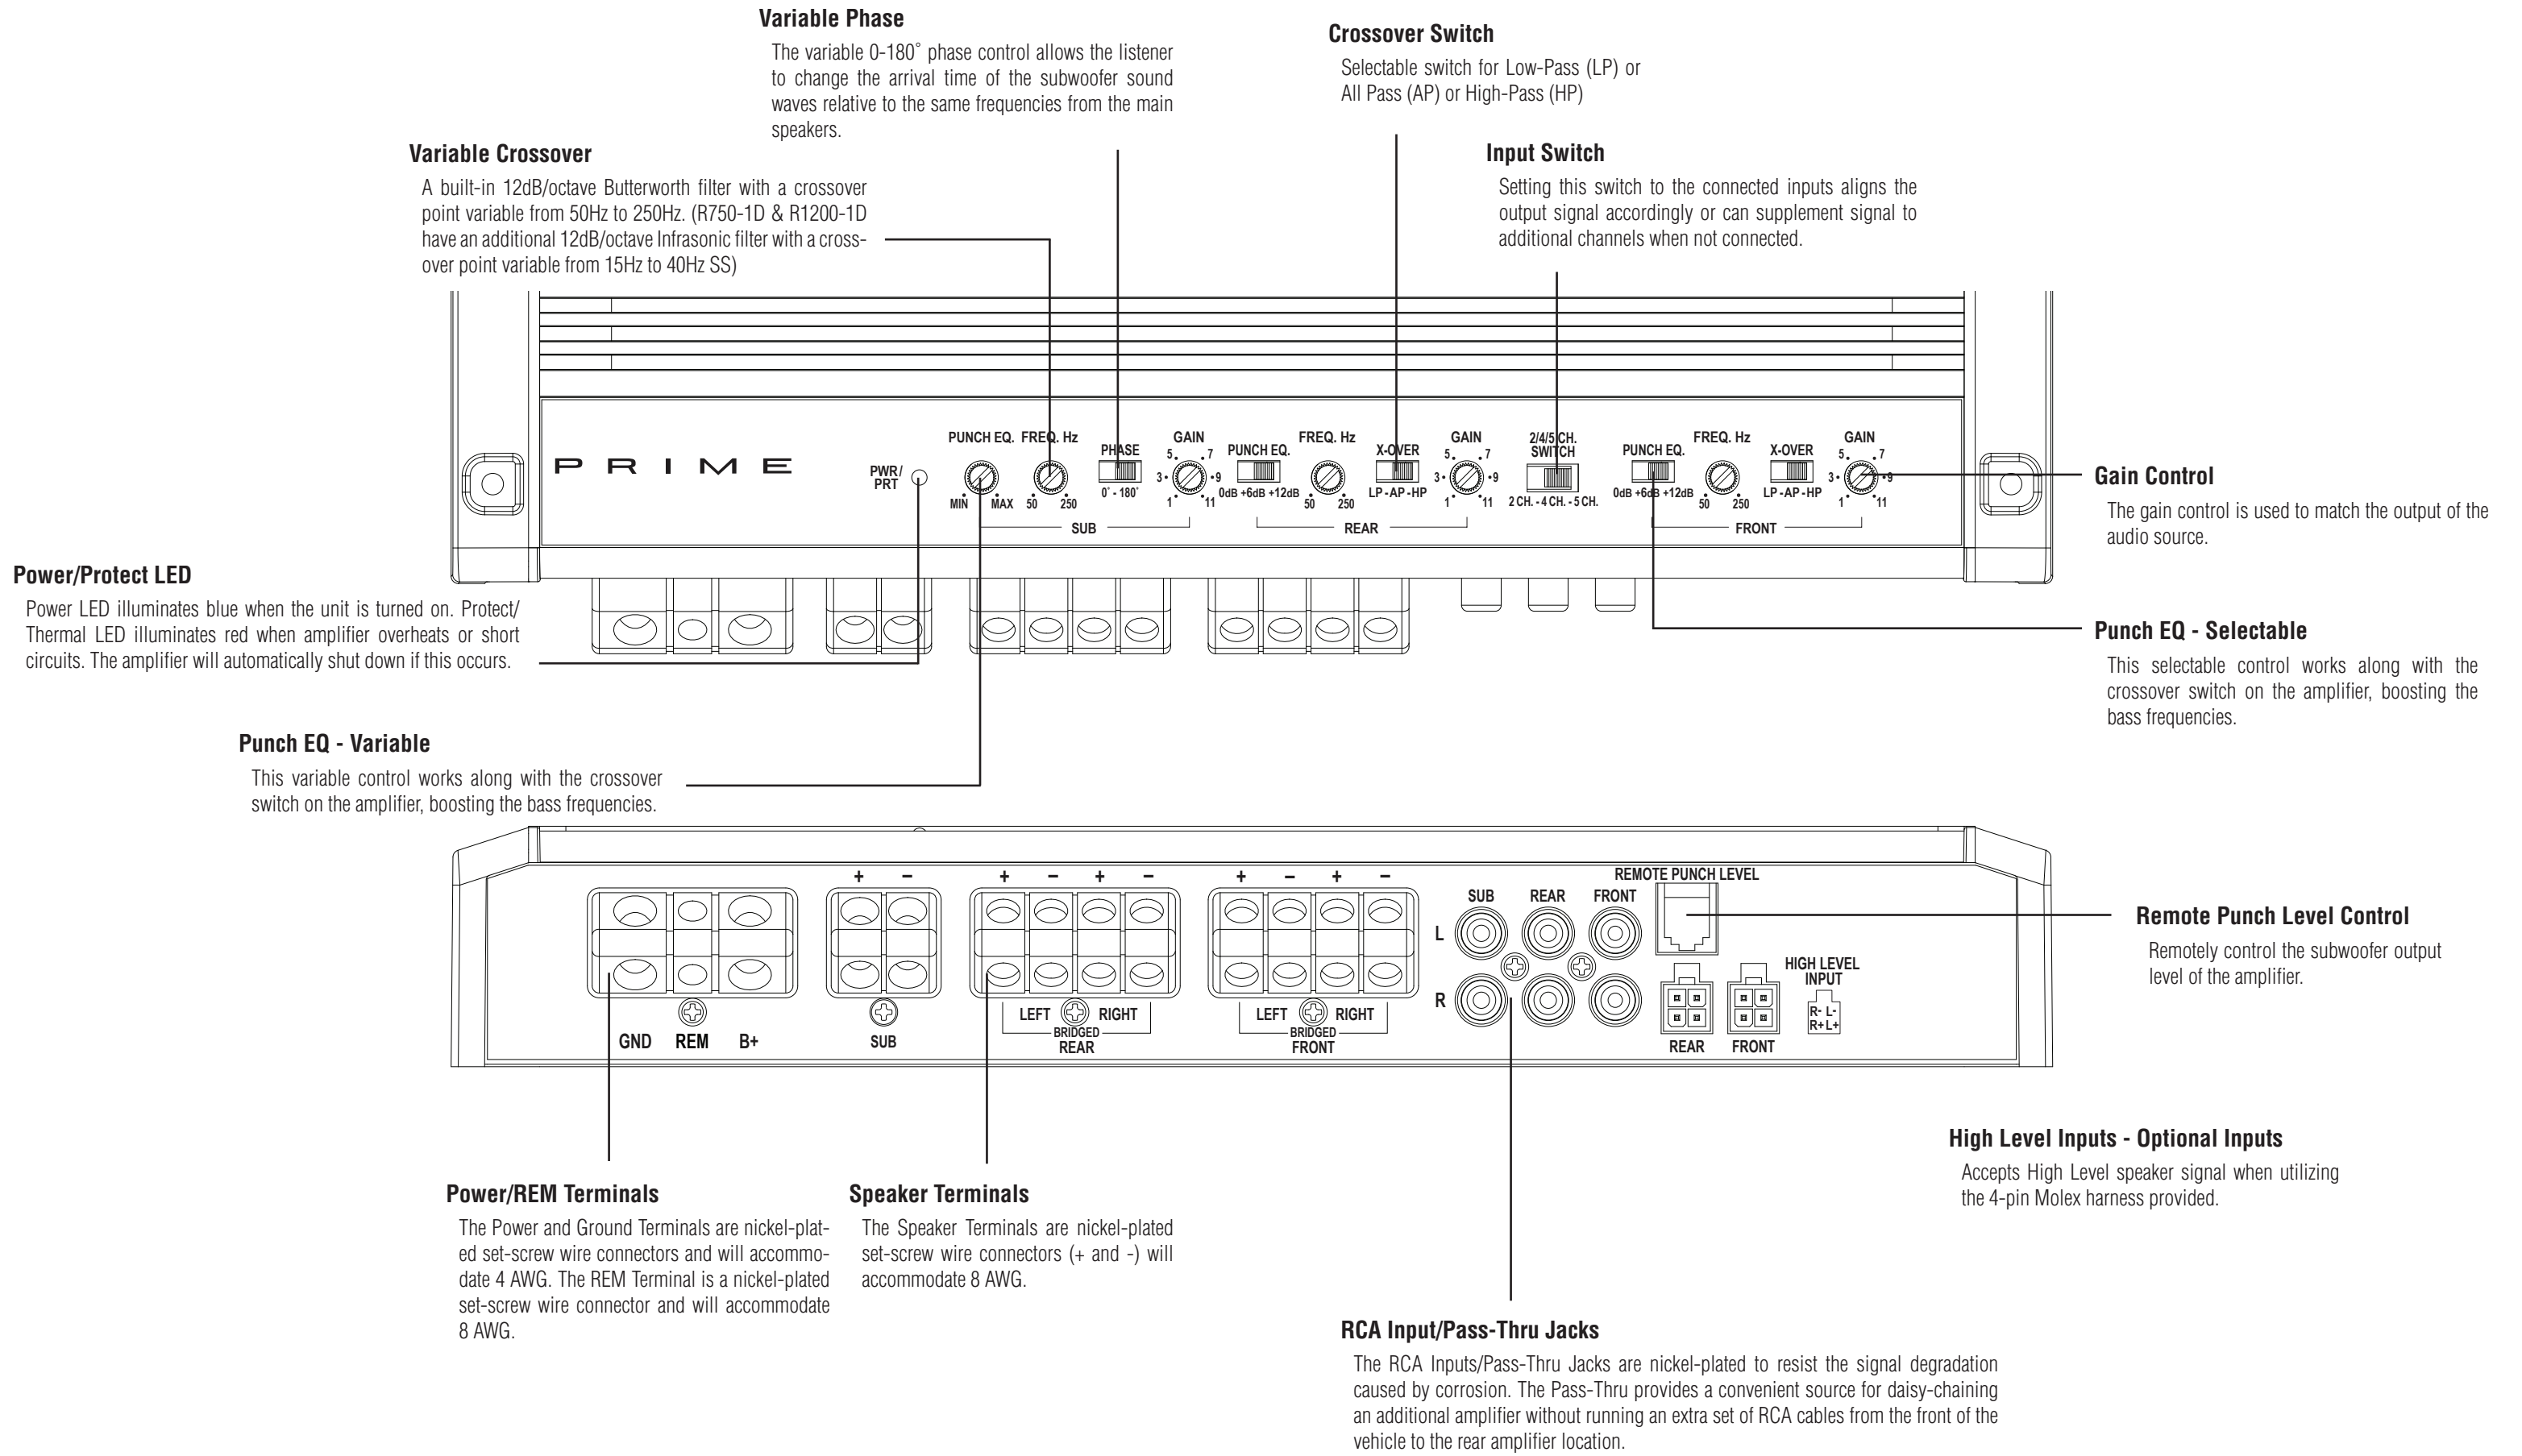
Variable Phase
The variable 0-180˚ phase control allows the listener to change the arrival time of the subwoofer sound waves relative to the same frequencies from the main speakers.

Crossover Switch
Selectable switch for Low-Pass (LP) or All Pass (AP) or High-Pass (HP)

Variable Crossover
A built-in 12dB/octave Butterworth filter with a crossover point variable from 50Hz to 250Hz. (R750-1D & R1200-1D have an additional 12dB/octave Infrasonic filter with a crossover point variable from 15Hz to 40Hz SS)

Input Switch
Setting this switch to the connected inputs aligns the output signal accordingly or can supplement signal to additional channels when not connected.

PRIME
PWR/ PRT
PUNCH EQ. FREQ. Hz PHASE GAIN PUNCH EQ. FREQ. Hz X-OVER GAIN 2/4/5 CH. SWITCH PUNCH EQ. FREQ. Hz X-OVER GAIN
MIN MAX 50 250 0˚ - 180˚ 1 3 5 7 9 11 0dB +6dB +12dB 50 250 LP - AP - HP 1 3 5 7 9 11 2 CH. - 4 CH. - 5 CH. 0dB +6dB +12dB 50 250 LP - AP - HP 1 3 5 7 9 11
SUB REAR FRONT

Gain Control
The gain control is used to match the output of the audio source.

Power/Protect LED
Power LED illuminates blue when the unit is turned on. Protect/ Thermal LED illuminates red when amplifier overheats or short circuits. The amplifier will automatically shut down if this occurs.

Punch EQ - Selectable
This selectable control works along with the crossover switch on the amplifier, boosting the bass frequencies.

Punch EQ - Variable
This variable control works along with the crossover switch on the amplifier, boosting the bass frequencies.

+ – + – + – + – + – REMOTE PUNCH LEVEL
SUB REAR FRONT
L R
HIGH LEVEL INPUT
R- L- R+ L+
GND REM B+ SUB LEFT RIGHT BRIDGED REAR LEFT RIGHT BRIDGED FRONT REAR FRONT

Remote Punch Level Control
Remotely control the subwoofer output level of the amplifier.

High Level Inputs - Optional Inputs
Accepts High Level speaker signal when utilizing the 4-pin Molex harness provided.

Power/REM Terminals
The Power and Ground Terminals are nickel-plated set-screw wire connectors and will accommodate 4 AWG. The REM Terminal is a nickel-plated set-screw wire connector and will accommodate 8 AWG.

Speaker Terminals
The Speaker Terminals are nickel-plated set-screw wire connectors (+ and -) will accommodate 8 AWG.

RCA Input/Pass-Thru Jacks
The RCA Inputs/Pass-Thru Jacks are nickel-plated to resist the signal degradation caused by corrosion. The Pass-Thru provides a convenient source for daisy-chaining an additional amplifier without running an extra set of RCA cables from the front of the vehicle to the rear amplifier location.